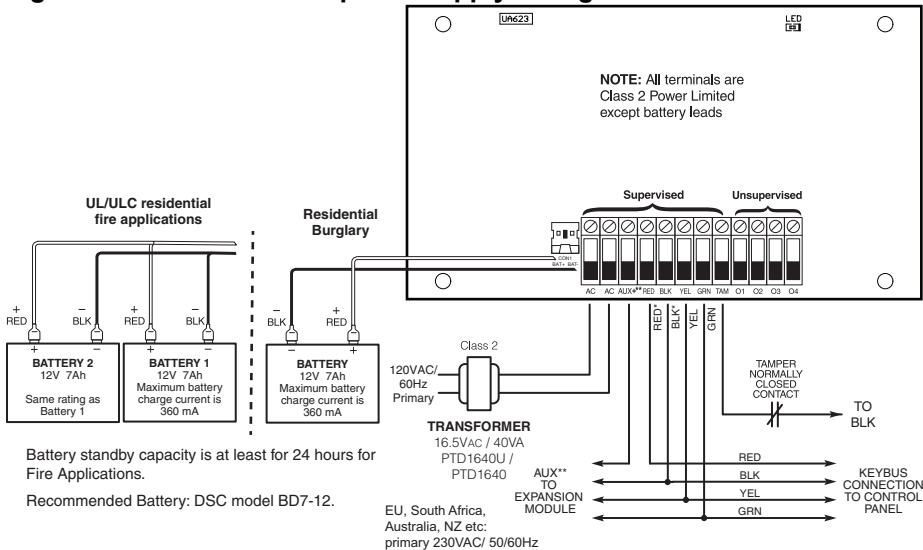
UA623

LED

NOTE: All terminals are Class 2 Power Limited except battery leads

UL/ULC residential fire applications

Residential Burglary

Supervised

Unsupervised

CON1 BAT+ BAT-

AC AC AUX+** RED BLK YEL GRN TAM O1 O2 O3 O4

+ RED

– BLK

+ RED

– BLK

– BLK

+ RED

+ –

BATTERY 2
12V 7Ah
Same rating as Battery 1

BATTERY 1
12V 7Ah
Maximum battery charge current is 360 mA

– +

BATTERY
12V 7Ah
Maximum battery charge current is 360 mA

Class 2

120VAC/ 60Hz Primary

TRANSFORMER
16.5VAC / 40VA
PTD1640U / PTD1640

RED* BLK* YEL GRN

TAMPER NORMALLY CLOSED CONTACT

TO BLK

Battery standby capacity is at least for 24 hours for Fire Applications.

Recommended Battery: DSC model BD7-12.

AUX** TO EXPANSION MODULE

RED

BLK

YEL

GRN

KEYBUS CONNECTION TO CONTROL PANEL

EU, South Africa, Australia, NZ etc: primary 230VAC/ 50/60Hz